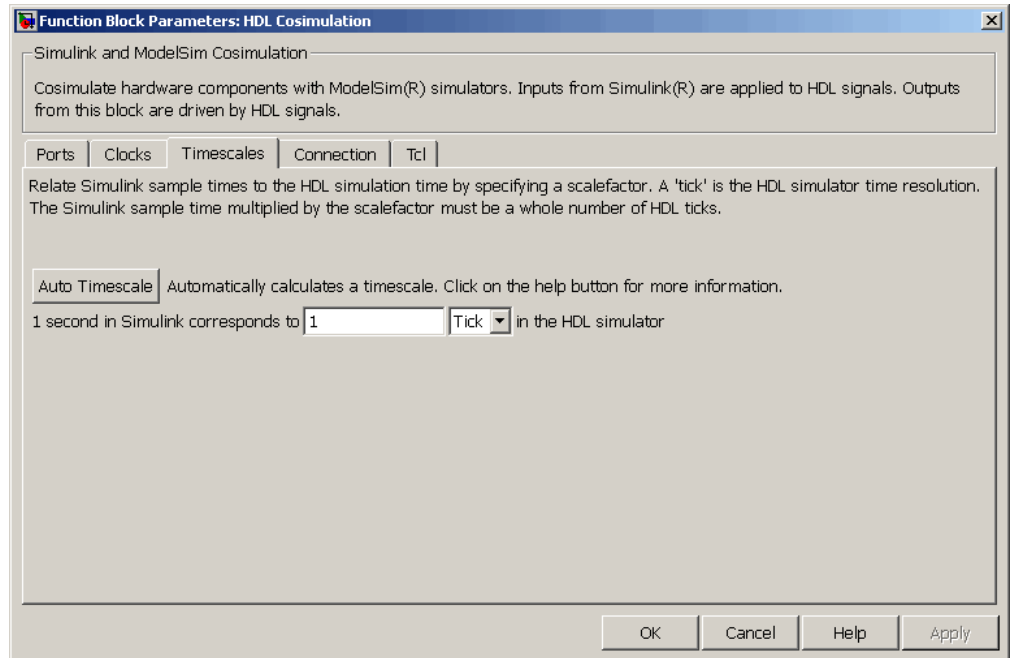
Function Block Parameters: HDL Cosimulation

Simulink and ModelSim Cosimulation

Cosimulate hardware components with ModelSim(R) simulators. Inputs from Simulink(R) are applied to HDL signals. Outputs from this block are driven by HDL signals.

Ports | Clocks | Timescales | Connection | Tcl

Relate Simulink sample times to the HDL simulation time by specifying a scalefactor. A 'tick' is the HDL simulator time resolution. The Simulink sample time multiplied by the scalefactor must be a whole number of HDL ticks.

Auto Timescale Automatically calculates a timescale. Click on the help button for more information.

1 second in Simulink corresponds to 1 Tick in the HDL simulator

OK Cancel Help Apply